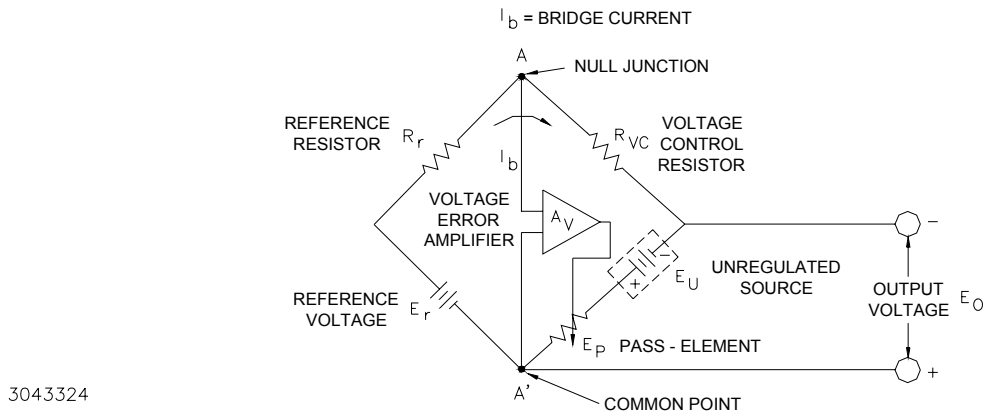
$I_b$ = BRIDGE CURRENT

A

NULL JUNCTION

REFERENCE RESISTOR

$R_r$

$I_b$

$R_{VC}$

VOLTAGE CONTROL RESISTOR

VOLTAGE ERROR AMPLIFIER

$A_V$

–

+

$E_U$

UNREGULATED SOURCE

OUTPUT VOLTAGE

$E_O$

REFERENCE VOLTAGE

$E_r$

$E_P$

PASS - ELEMENT

+

3043324

A'

COMMON POINT